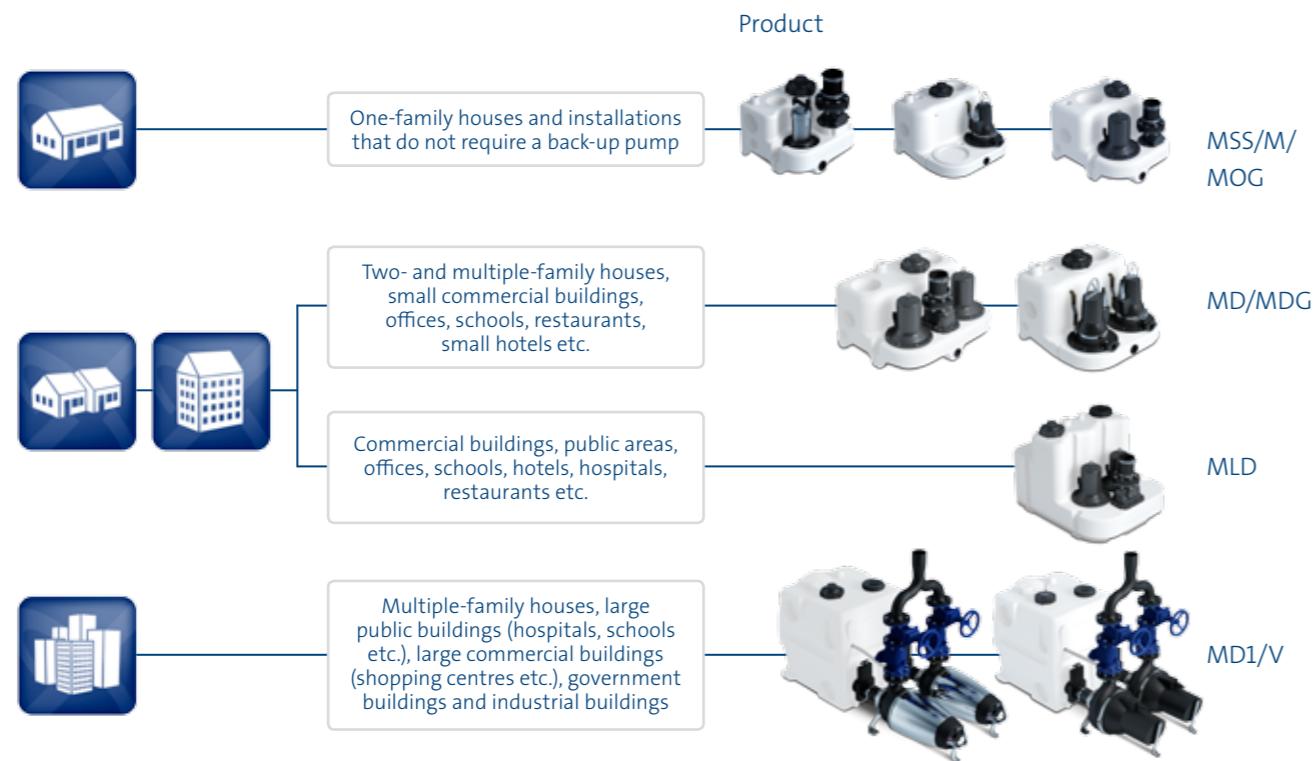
Product

One-family houses and installations that do not require a back-up pump

MSS/M/ MOG

Two- and multiple-family houses, small commercial buildings, offices, schools, restaurants, small hotels etc.

MD/MDG

Commercial buildings, public areas, offices, schools, hotels, hospitals, restaurants etc.

MLD

Multiple-family houses, large public buildings (hospitals, schools etc.), large commercial buildings (shopping centres etc.), government buildings and industrial buildings

MD1/V